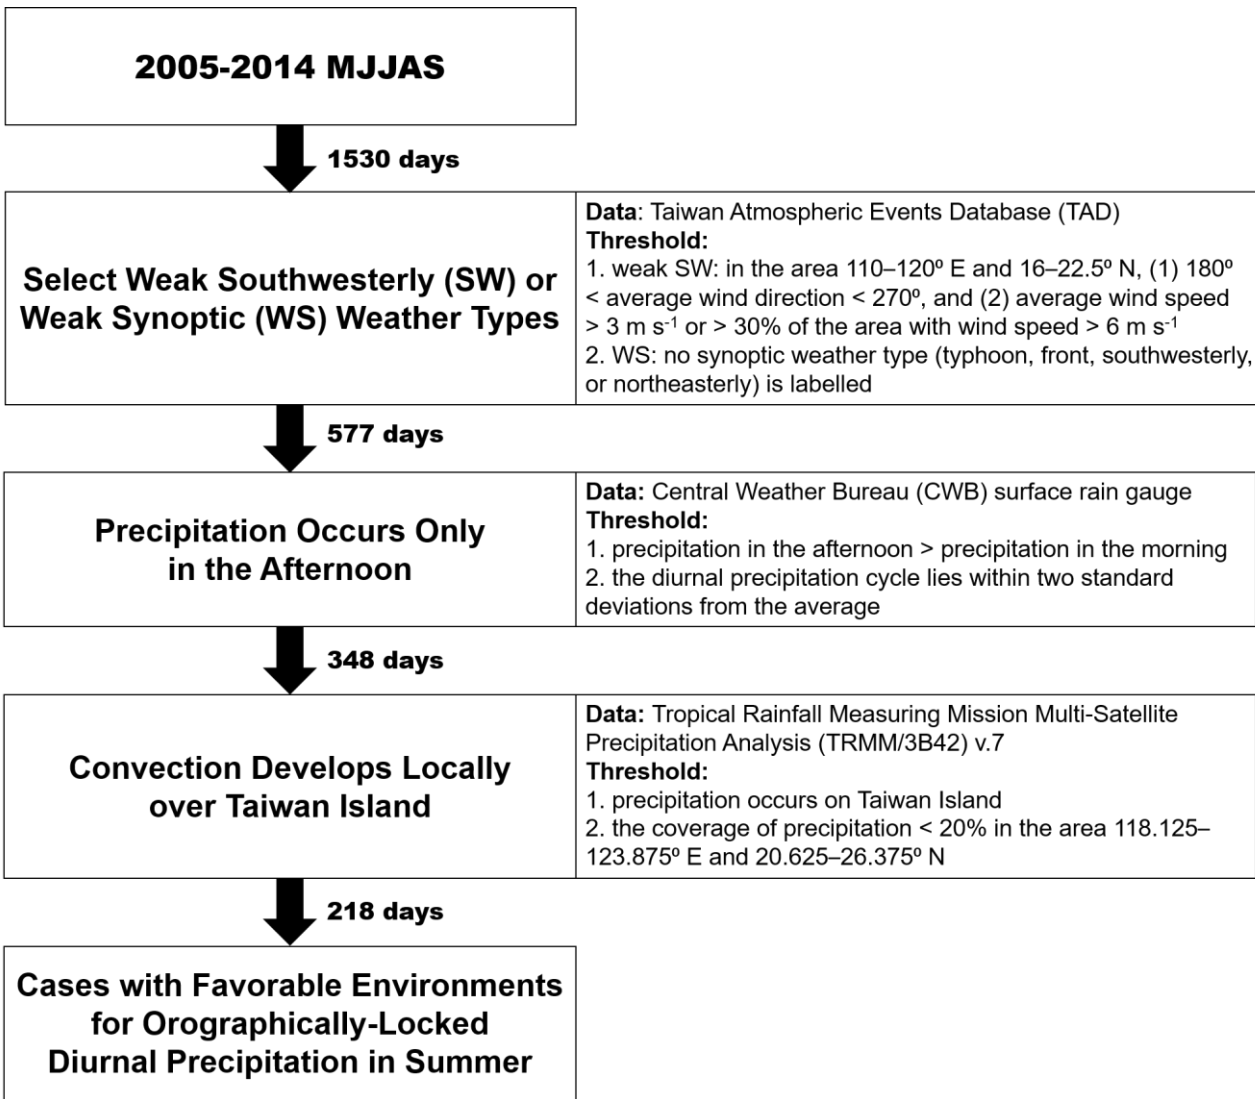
2005-2014 MJJAS

1530 days

Select Weak Southwesterly (SW) or Weak Synoptic (WS) Weather Types

**Data**: Taiwan Atmospheric Events Database (TAD)
**Threshold:**
1. weak SW: in the area 110–120º E and 16–22.5º N, (1) 180º < average wind direction < 270º, and (2) average wind speed > 3 m s$^{-1}$ or > 30% of the area with wind speed > 6 m s$^{-1}$
2. WS: no synoptic weather type (typhoon, front, southwesterly, or northeasterly) is labelled

577 days

Precipitation Occurs Only in the Afternoon

**Data:** Central Weather Bureau (CWB) surface rain gauge
**Threshold:**
1. precipitation in the afternoon > precipitation in the morning
2. the diurnal precipitation cycle lies within two standard deviations from the average

348 days

Convection Develops Locally over Taiwan Island

**Data:** Tropical Rainfall Measuring Mission Multi-Satellite Precipitation Analysis (TRMM/3B42) v.7
**Threshold:**
1. precipitation occurs on Taiwan Island
2. the coverage of precipitation < 20% in the area 118.125–123.875º E and 20.625–26.375º N

218 days

Cases with Favorable Environments for Orographically-Locked Diurnal Precipitation in Summer